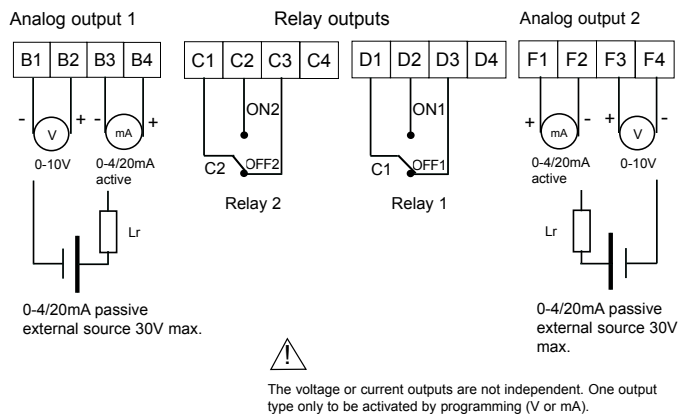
Analog output 1

Relay outputs

Analog output 2

| B1 | B2 | B3 | B4 |
|---|---|---|---|

| C1 | C2 | C3 | C4 |
|---|---|---|---|

| D1 | D2 | D3 | D4 |
|---|---|---|---|

| F1 | F2 | F3 | F4 |
|---|---|---|---|

- V +

- mA +

0-10V

0-4/20mA active

ON2

C2 OFF2

Relay 2

ON1

C1 OFF1

Relay 1

+ mA -

+ V -

0-4/20mA active

0-10V

Lr

Lr

0-4/20mA passive external source 30V max.

0-4/20mA passive external source 30V max.

!

The voltage or current outputs are not independent. One output type only to be activated by programming (V or mA).